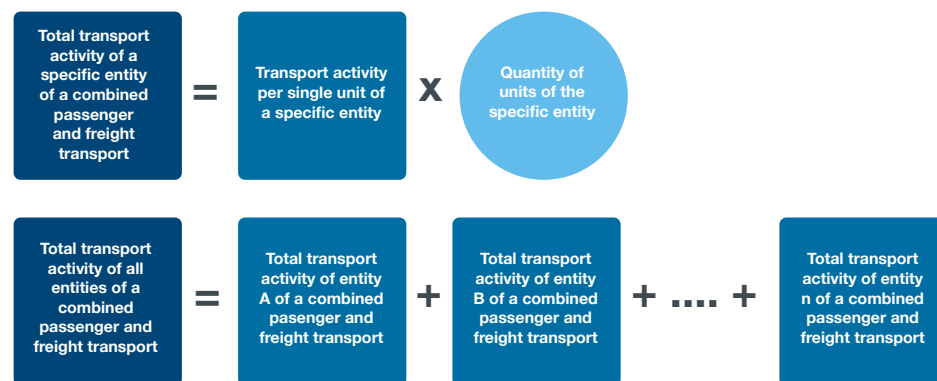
Total transport activity of a specific entity of a combined passenger and freight transport

=

Transport activity per single unit of a specific entity

x

Quantity of units of the specific entity

Total transport activity of all entities of a combined passenger and freight transport

=

Total transport activity of entity A of a combined passenger and freight transport

+

Total transport activity of entity B of a combined passenger and freight transport

+ .... +

Total transport activity of entity n of a combined passenger and freight transport